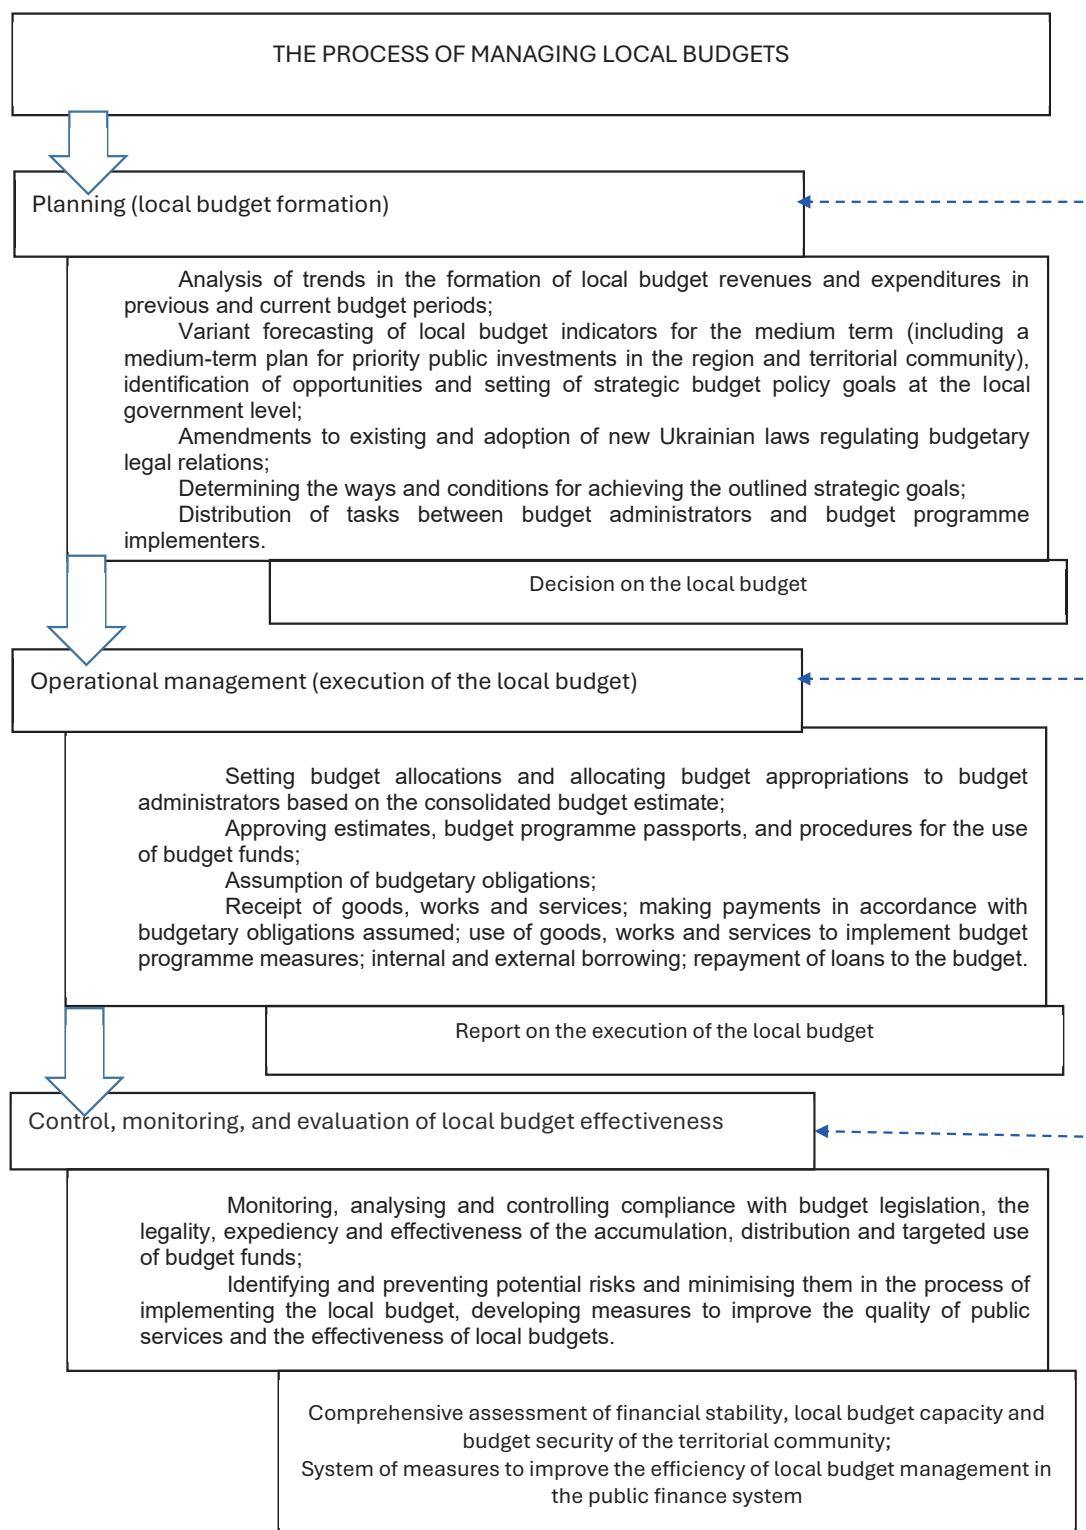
THE PROCESS OF MANAGING LOCAL BUDGETS

Planning (local budget formation)

Analysis of trends in the formation of local budget revenues and expenditures in previous and current budget periods;
Variant forecasting of local budget indicators for the medium term (including a medium-term plan for priority public investments in the region and territorial community), identification of opportunities and setting of strategic budget policy goals at the local government level;
Amendments to existing and adoption of new Ukrainian laws regulating budgetary legal relations;
Determining the ways and conditions for achieving the outlined strategic goals;
Distribution of tasks between budget administrators and budget programme implementers.

Decision on the local budget

Operational management (execution of the local budget)

Setting budget allocations and allocating budget appropriations to budget administrators based on the consolidated budget estimate;
Approving estimates, budget programme passports, and procedures for the use of budget funds;
Assumption of budgetary obligations;
Receipt of goods, works and services; making payments in accordance with budgetary obligations assumed; use of goods, works and services to implement budget programme measures; internal and external borrowing; repayment of loans to the budget.

Report on the execution of the local budget

Control, monitoring, and evaluation of local budget effectiveness

Monitoring, analysing and controlling compliance with budget legislation, the legality, expediency and effectiveness of the accumulation, distribution and targeted use of budget funds;
Identifying and preventing potential risks and minimising them in the process of implementing the local budget, developing measures to improve the quality of public services and the effectiveness of local budgets.

Comprehensive assessment of financial stability, local budget capacity and budget security of the territorial community;
System of measures to improve the efficiency of local budget management in the public finance system